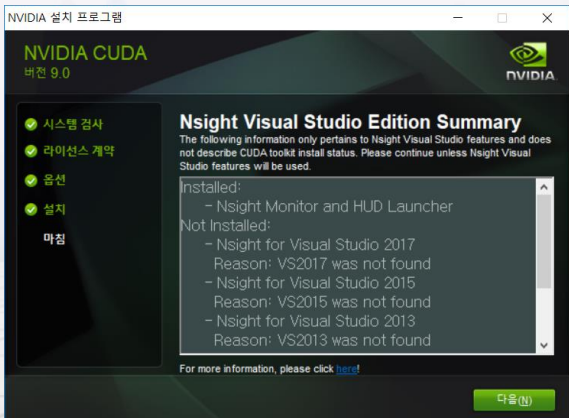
NVIDIA 설치 프로그램

NVIDIA CUDA
버전 9.0

NVIDIA

시스템 검사
라이선스 계약
옵션
설치
마침

Nsight Visual Studio Edition Summary

The following information only pertains to Nsight Visual Studio features and does not describe CUDA toolkit install status. Please continue unless Nsight Visual Studio features will be used.

Installed:
- Nsight Monitor and HUD Launcher
Not Installed:
- Nsight for Visual Studio 2017
Reason: VS2017 was not found
- Nsight for Visual Studio 2015
Reason: VS2015 was not found
- Nsight for Visual Studio 2013
Reason: VS2013 was not found

For more information, please click here!

다음(N)